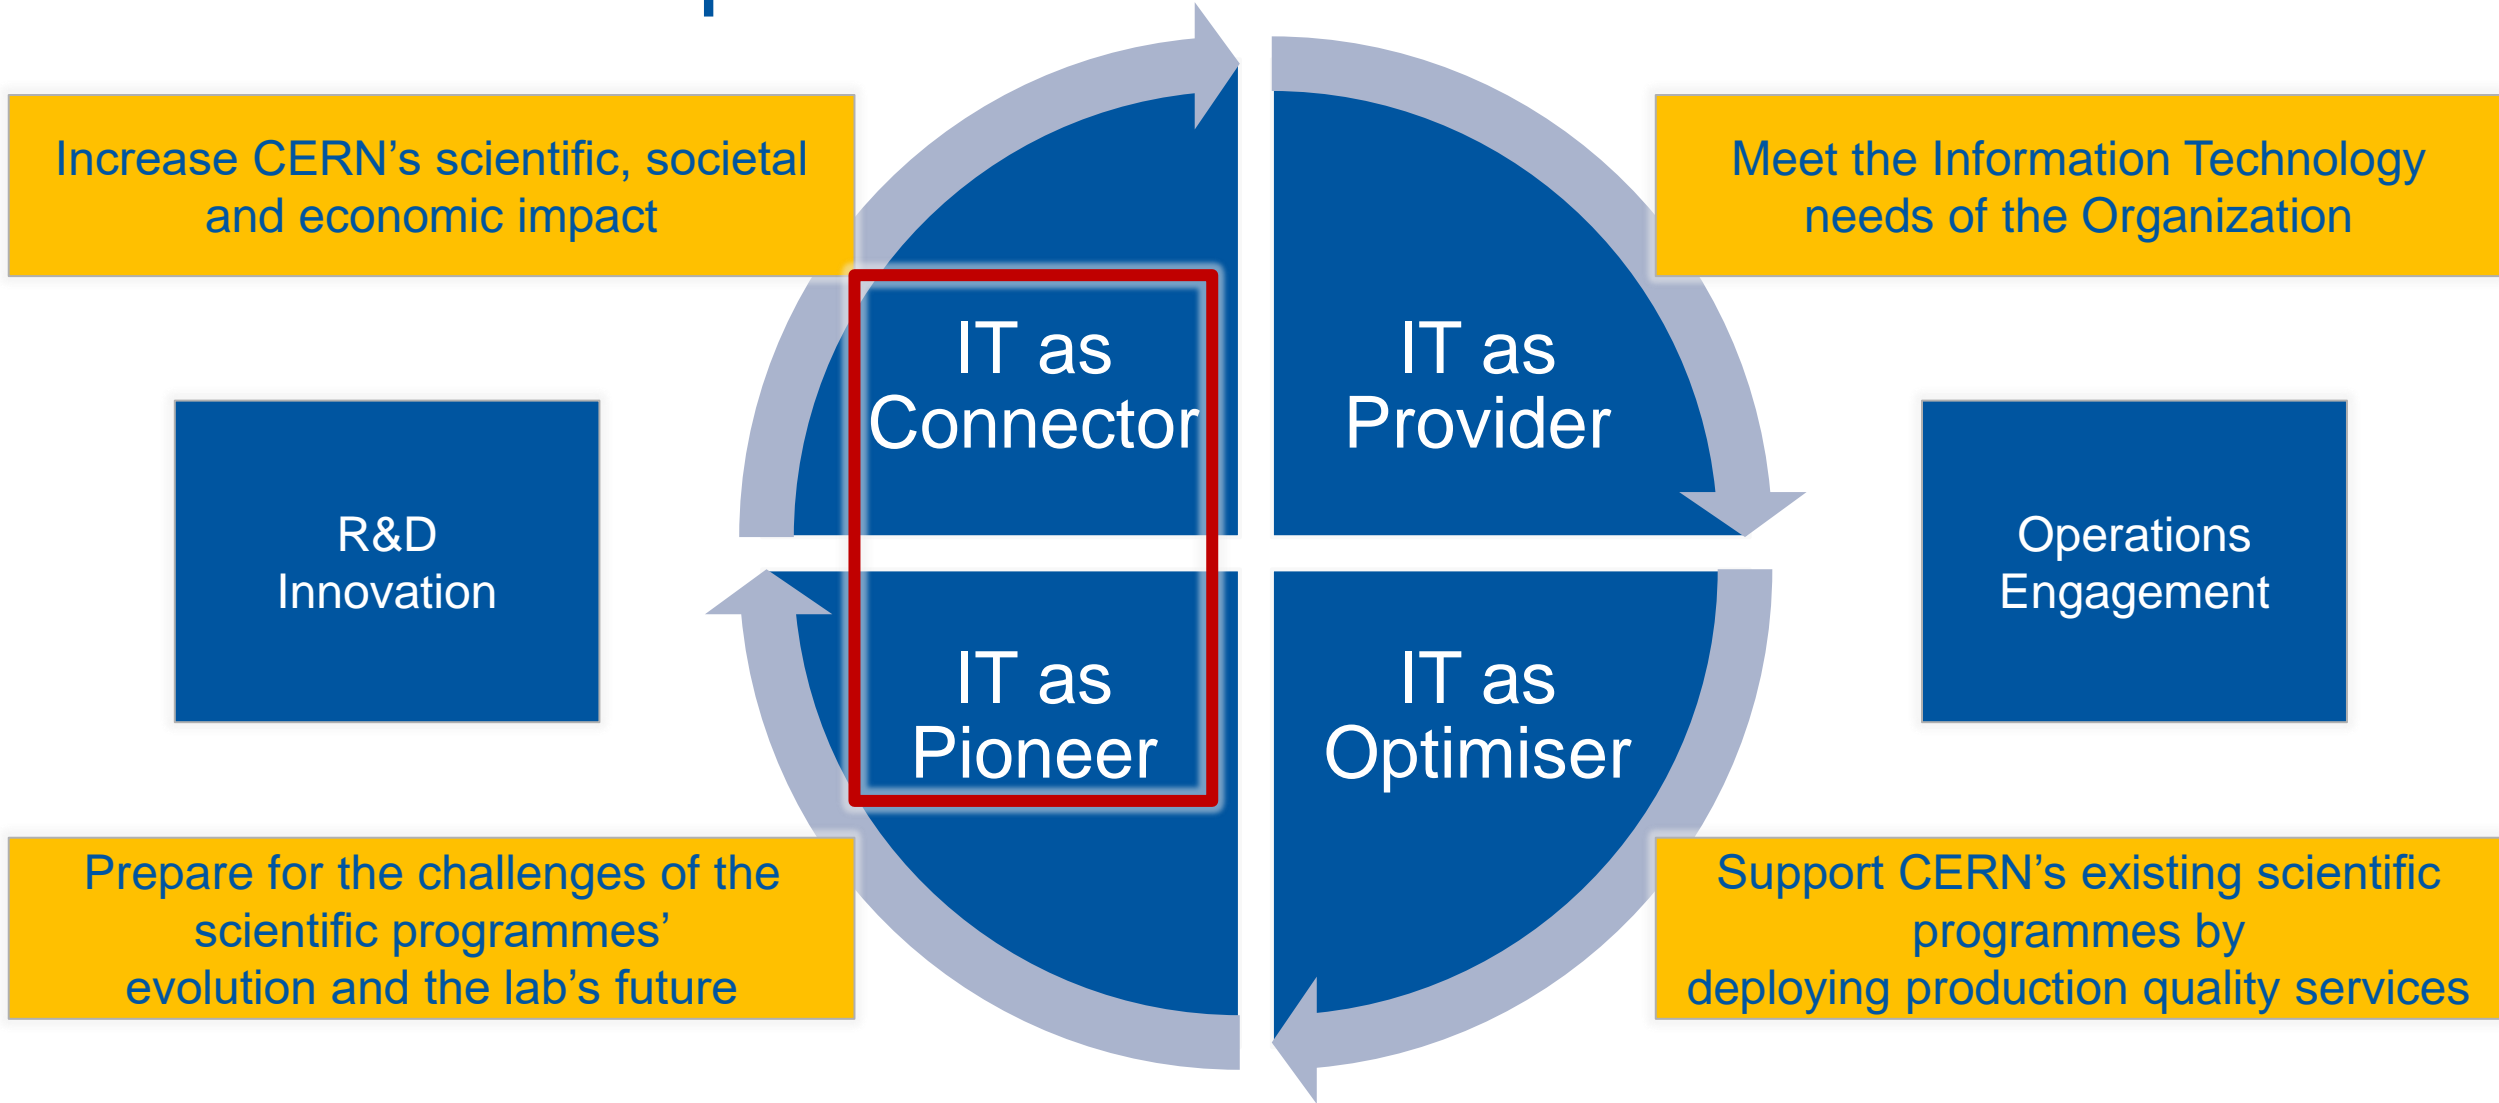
Increase CERN's scientific, societal and economic impact

Meet the Information Technology needs of the Organization

R&D Innovation

IT as Connector

IT as Provider

Operations Engagement

IT as Pioneer

IT as Optimiser

Prepare for the challenges of the scientific programmes' evolution and the lab's future

Support CERN's existing scientific programmes by deploying production quality services